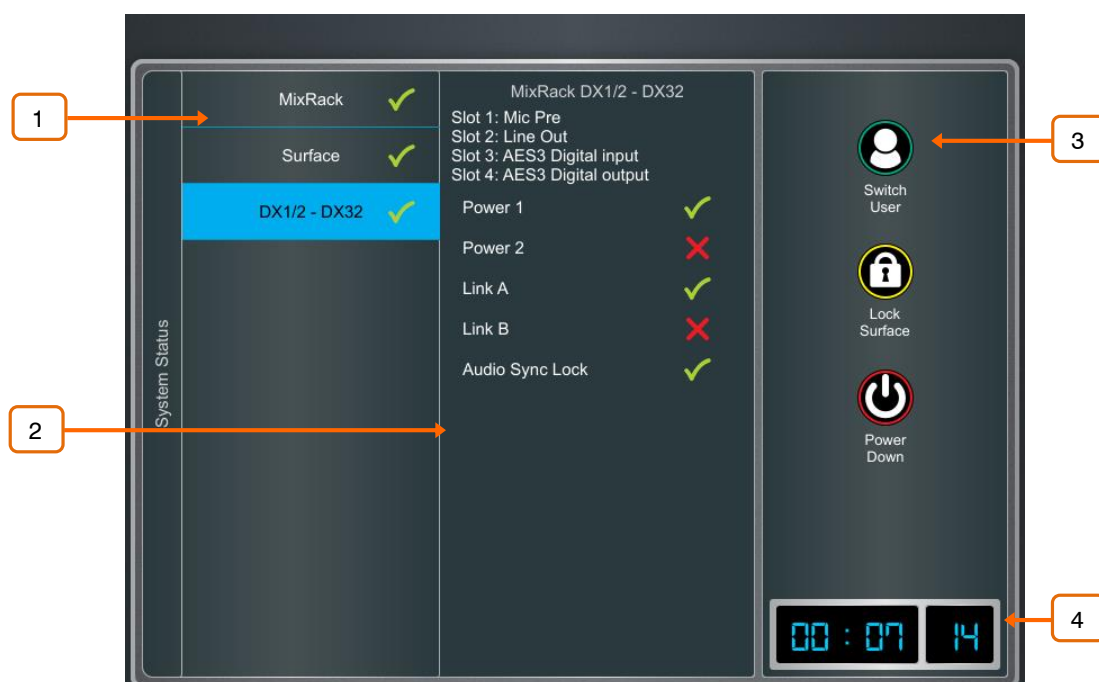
1

2

System Status

MixRack

Surface

DX1/2 - DX32

MixRack DX1/2 - DX32

Slot 1: Mic Pre
Slot 2: Line Out
Slot 3: AES3 Digital input
Slot 4: AES3 Digital output

Power 1

Power 2

Link A

Link B

Audio Sync Lock

Switch User

Lock Surface

Power Down

00 : 07 14

3

4